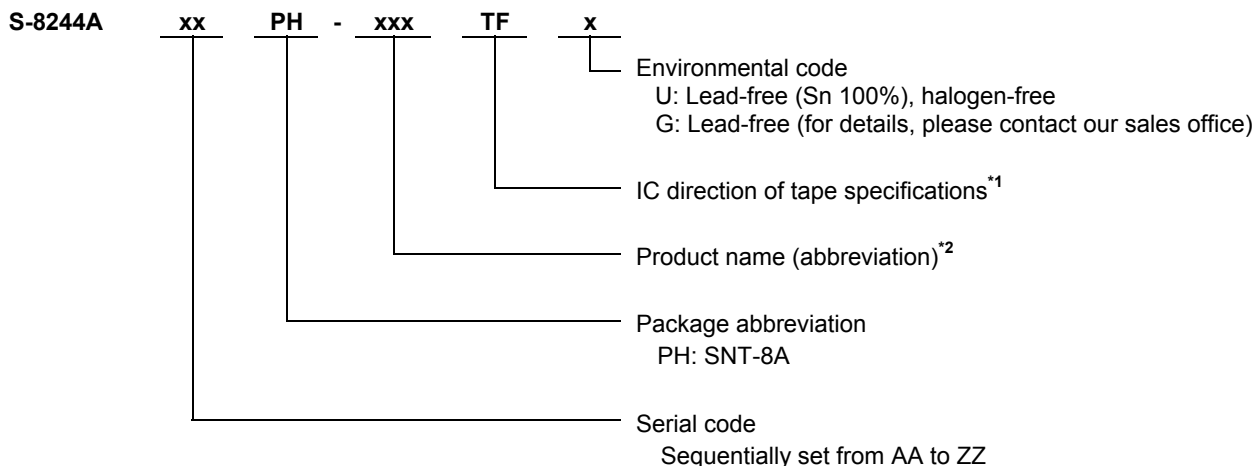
S-8244A xx PH - xxx TF x

Environmental code
U: Lead-free (Sn 100%), halogen-free
G: Lead-free (for details, please contact our sales office)

IC direction of tape specifications$^{*1}$

Product name (abbreviation)$^{*2}$

Package abbreviation
PH: SNT-8A

Serial code
Sequentially set from AA to ZZ